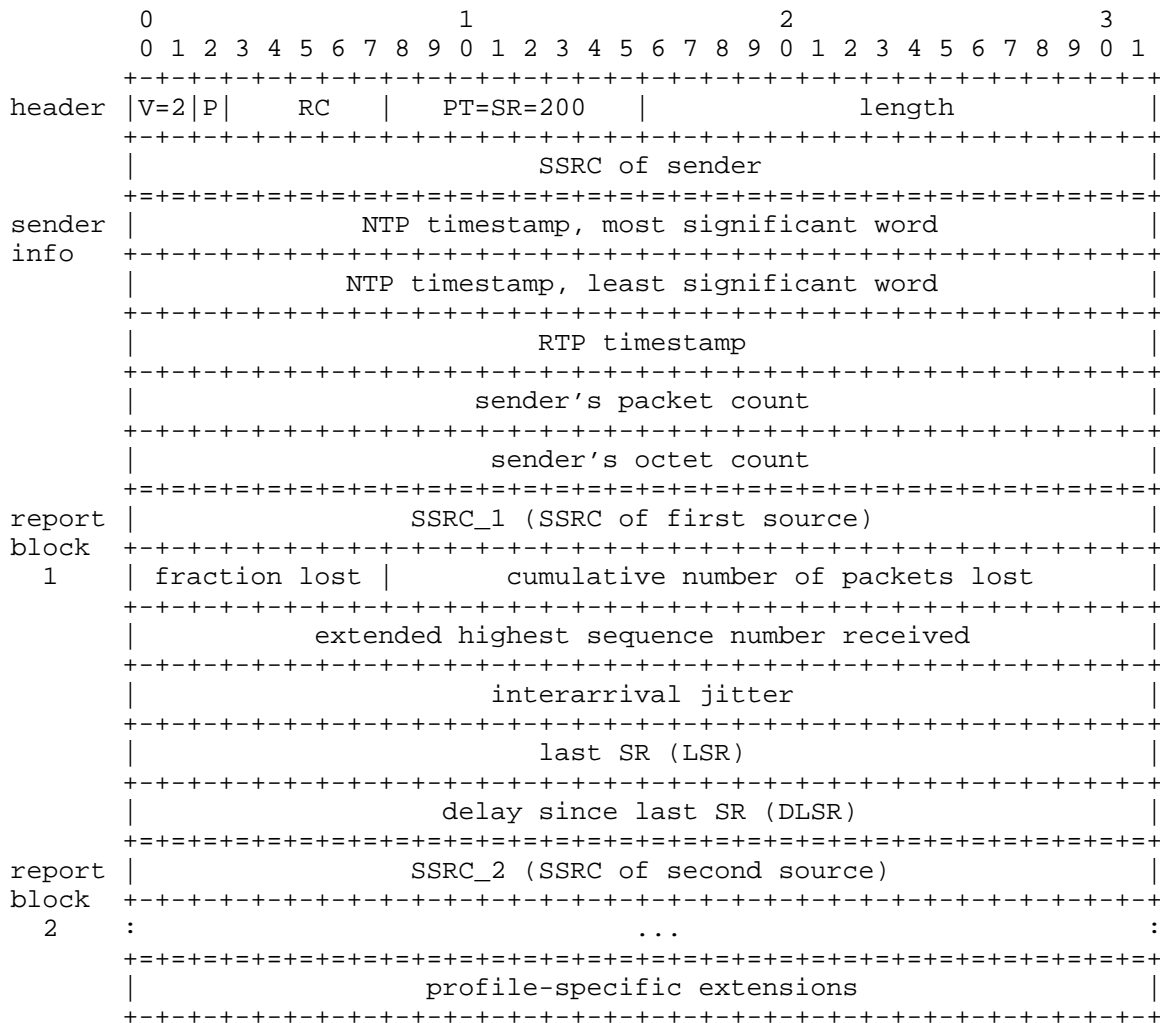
0                   1                   2                   3
        0 1 2 3 4 5 6 7 8 9 0 1 2 3 4 5 6 7 8 9 0 1 2 3 4 5 6 7 8 9 0 1
       +-+-+-+-+-+-+-+-+-+-+-+-+-+-+-+-+-+-+-+-+-+-+-+-+-+-+-+-+-+-+-+-+
header |V=2|P|    RC   |   PT=SR=200   |             length            |
       +-+-+-+-+-+-+-+-+-+-+-+-+-+-+-+-+-+-+-+-+-+-+-+-+-+-+-+-+-+-+-+-+
       |                         SSRC of sender                        |
       +=+=+=+=+=+=+=+=+=+=+=+=+=+=+=+=+=+=+=+=+=+=+=+=+=+=+=+=+=+=+=+=+
sender |              NTP timestamp, most significant word             |
info   +-+-+-+-+-+-+-+-+-+-+-+-+-+-+-+-+-+-+-+-+-+-+-+-+-+-+-+-+-+-+-+-+
       |             NTP timestamp, least significant word             |
       +-+-+-+-+-+-+-+-+-+-+-+-+-+-+-+-+-+-+-+-+-+-+-+-+-+-+-+-+-+-+-+-+
       |                         RTP timestamp                         |
       +-+-+-+-+-+-+-+-+-+-+-+-+-+-+-+-+-+-+-+-+-+-+-+-+-+-+-+-+-+-+-+-+
       |                     sender's packet count                     |
       +-+-+-+-+-+-+-+-+-+-+-+-+-+-+-+-+-+-+-+-+-+-+-+-+-+-+-+-+-+-+-+-+
       |                      sender's octet count                     |
       +=+=+=+=+=+=+=+=+=+=+=+=+=+=+=+=+=+=+=+=+=+=+=+=+=+=+=+=+=+=+=+=+
report |                 SSRC_1 (SSRC of first source)                 |
block  +-+-+-+-+-+-+-+-+-+-+-+-+-+-+-+-+-+-+-+-+-+-+-+-+-+-+-+-+-+-+-+-+
  1    | fraction lost |       cumulative number of packets lost       |
       +-+-+-+-+-+-+-+-+-+-+-+-+-+-+-+-+-+-+-+-+-+-+-+-+-+-+-+-+-+-+-+-+
       |           extended highest sequence number received           |
       +-+-+-+-+-+-+-+-+-+-+-+-+-+-+-+-+-+-+-+-+-+-+-+-+-+-+-+-+-+-+-+-+
       |                      interarrival jitter                      |
       +-+-+-+-+-+-+-+-+-+-+-+-+-+-+-+-+-+-+-+-+-+-+-+-+-+-+-+-+-+-+-+-+
       |                         last SR (LSR)                         |
       +-+-+-+-+-+-+-+-+-+-+-+-+-+-+-+-+-+-+-+-+-+-+-+-+-+-+-+-+-+-+-+-+
       |                   delay since last SR (DLSR)                  |
       +=+=+=+=+=+=+=+=+=+=+=+=+=+=+=+=+=+=+=+=+=+=+=+=+=+=+=+=+=+=+=+=+
report |                 SSRC_2 (SSRC of second source)                |
block  +-+-+-+-+-+-+-+-+-+-+-+-+-+-+-+-+-+-+-+-+-+-+-+-+-+-+-+-+-+-+-+-+
  2    :                               ...                             :
       +=+=+=+=+=+=+=+=+=+=+=+=+=+=+=+=+=+=+=+=+=+=+=+=+=+=+=+=+=+=+=+=+
       |                  profile-specific extensions                  |
       +-+-+-+-+-+-+-+-+-+-+-+-+-+-+-+-+-+-+-+-+-+-+-+-+-+-+-+-+-+-+-+-+